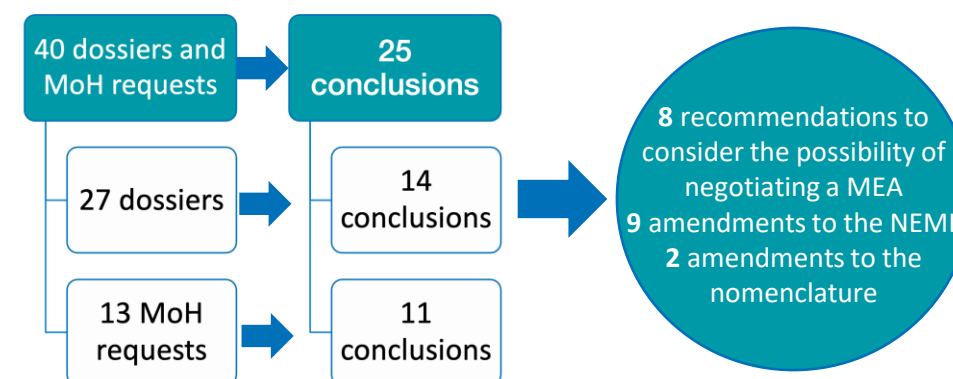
40 dossiers and MoH requests

25 conclusions

27 dossiers

14 conclusions

13 MoH requests

11 conclusions

8 recommendations to consider the possibility of negotiating a MEA
9 amendments to the NEM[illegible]
2 amendments to the nomenclature